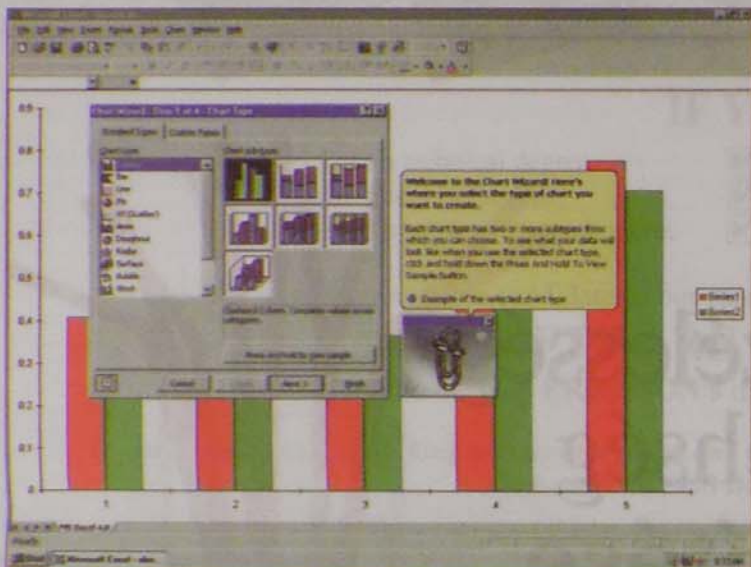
Microsoft Excel - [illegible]

File Edit View Insert Format Tools Chart Window Help

0.9
0.8
0.7
0.6
0.5
0.4
0.3
0.2
0.1
0

Chart Wizard - Step 1 of 4 - Chart Type

Standard Types | Custom Types

Chart type:
Column
Bar
Line
Pie
XY (Scatter)
Area
Doughnut
Radar
Surface
Bubble
Stock

Chart sub-type:

Clustered Column. Compares values across categories.

Press and Hold to View Sample

Cancel | Back | Next > | Finish

Welcome to the Chart Wizard! Here's where you select the type of chart you want to create.

Each chart type has two or more subtypes from which you can choose. To see what your data will look like when you use the selected chart type, click and hold down the Press And Hold To View Sample button.

Example of the selected chart type

Series1
Series2

1
2
3
4
5

Ready

Start | Microsoft Excel - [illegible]